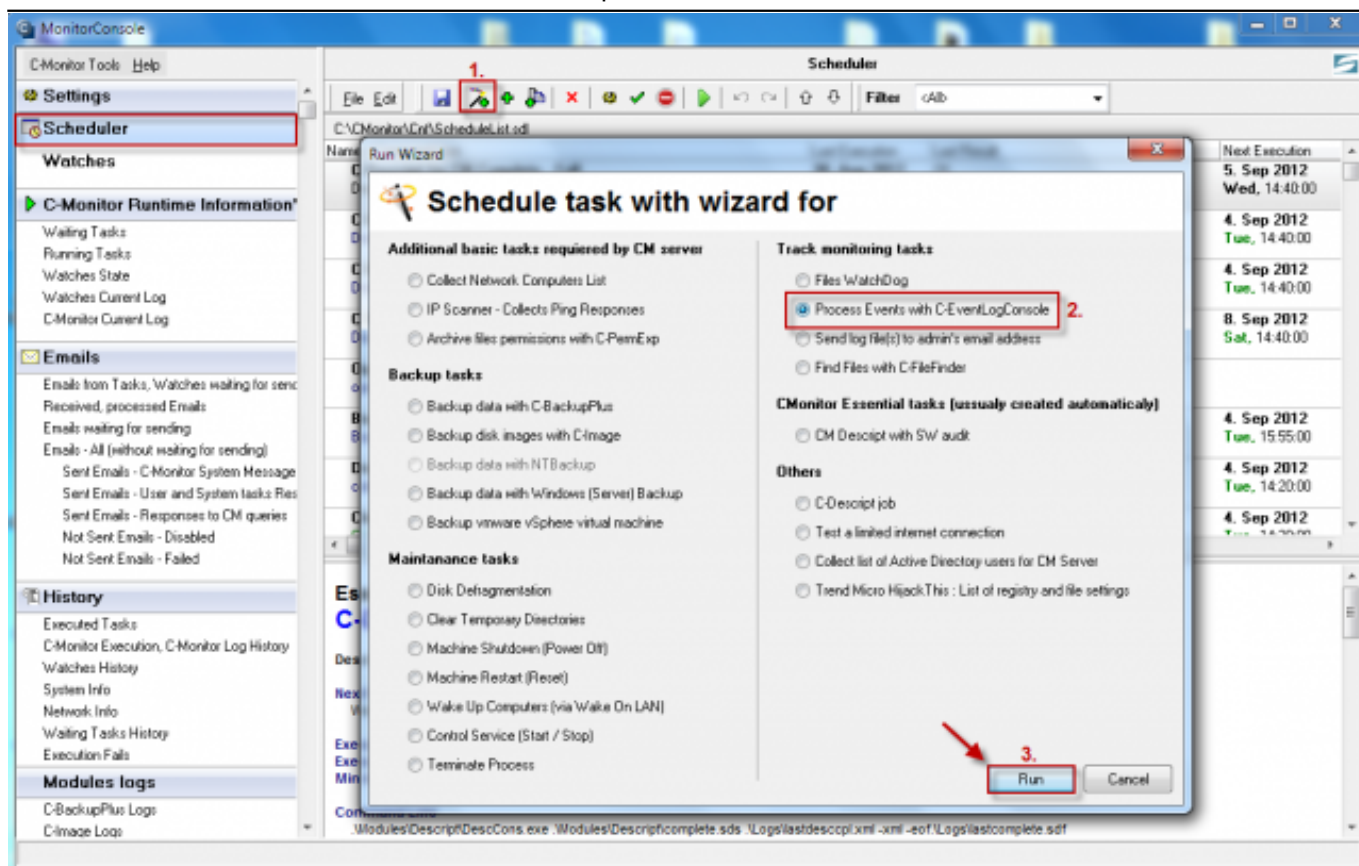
MonitorConsole

C-Monitor Tools Help

Settings
Scheduler
Watches

C-Monitor Runtime Information
Waiting Tasks
Running Tasks
Watches State
Watches Current Log
C-Monitor Current Log

Emails
Emails from Tasks, Watches waiting for send
Received, processed Emails
Emails waiting for sending
Emails - All (without waiting for sending)
Sent Emails - C-Monitor System Message
Sent Emails - User and System tasks Res
Sent Emails - Responses to CM queries
Not Sent Emails - Disabled
Not Sent Emails - Failed

History
Executed Tasks
C-Monitor Execution, C-Monitor Log History
Watches History
System Info
Network Info
Waiting Tasks History
Execution Fails

Modules logs
C-BackupPlus Logs
C-Image Logs

Scheduler

File Edit 1. Filter <All>

C:\CMonitor\Cnf\ScheduleList.sdl

Next Execution
5. Sep 2012 Wed, 14:40:00
4. Sep 2012 Tue, 14:40:00
4. Sep 2012 Tue, 14:40:00
8. Sep 2012 Sat, 14:40:00
4. Sep 2012 Tue, 15:55:00
4. Sep 2012 Tue, 14:20:00
4. Sep 2012

Run Wizard

Schedule task with wizard for

Additional basic tasks required by CM server
Collect Network Computers List
IP Scanner - Collects Ping Responses
Archive files permissions with C-PermExp

Backup tasks
Backup data with C-BackupPlus
Backup disk images with C-Image
Backup data with NTBackup
Backup data with Windows (Server) Backup
Backup vmware vSphere virtual machine

Maintanance tasks
Disk Defragmentation
Clear Temporary Directories
Machine Shutdown (Power Off)
Machine Restart (Reset)
Wake Up Computers (via Wake On LAN)
Control Service (Start / Stop)
Terminate Process

Track monitoring tasks
Files WatchDog
Process Events with C-EventLogConsole 2.
Send log file(s) to admin's email address
Find Files with C-FileFinder

CMonitor Essential tasks (ussualy created automaticaly)
CM Descript with SW audit

Others
C-Descript job
Test a limited internet connection
Collect list of Active Directory users for CM Server
Trend Micro HijackThis : List of registry and file settings

3.
Run Cancel

.\Modules\Descript\DescCons.exe .\Modules\Descript\complete.sds .\Logs\lastdesccpl.xml -xml -eof:.\Logs\lastcomplete.sdf